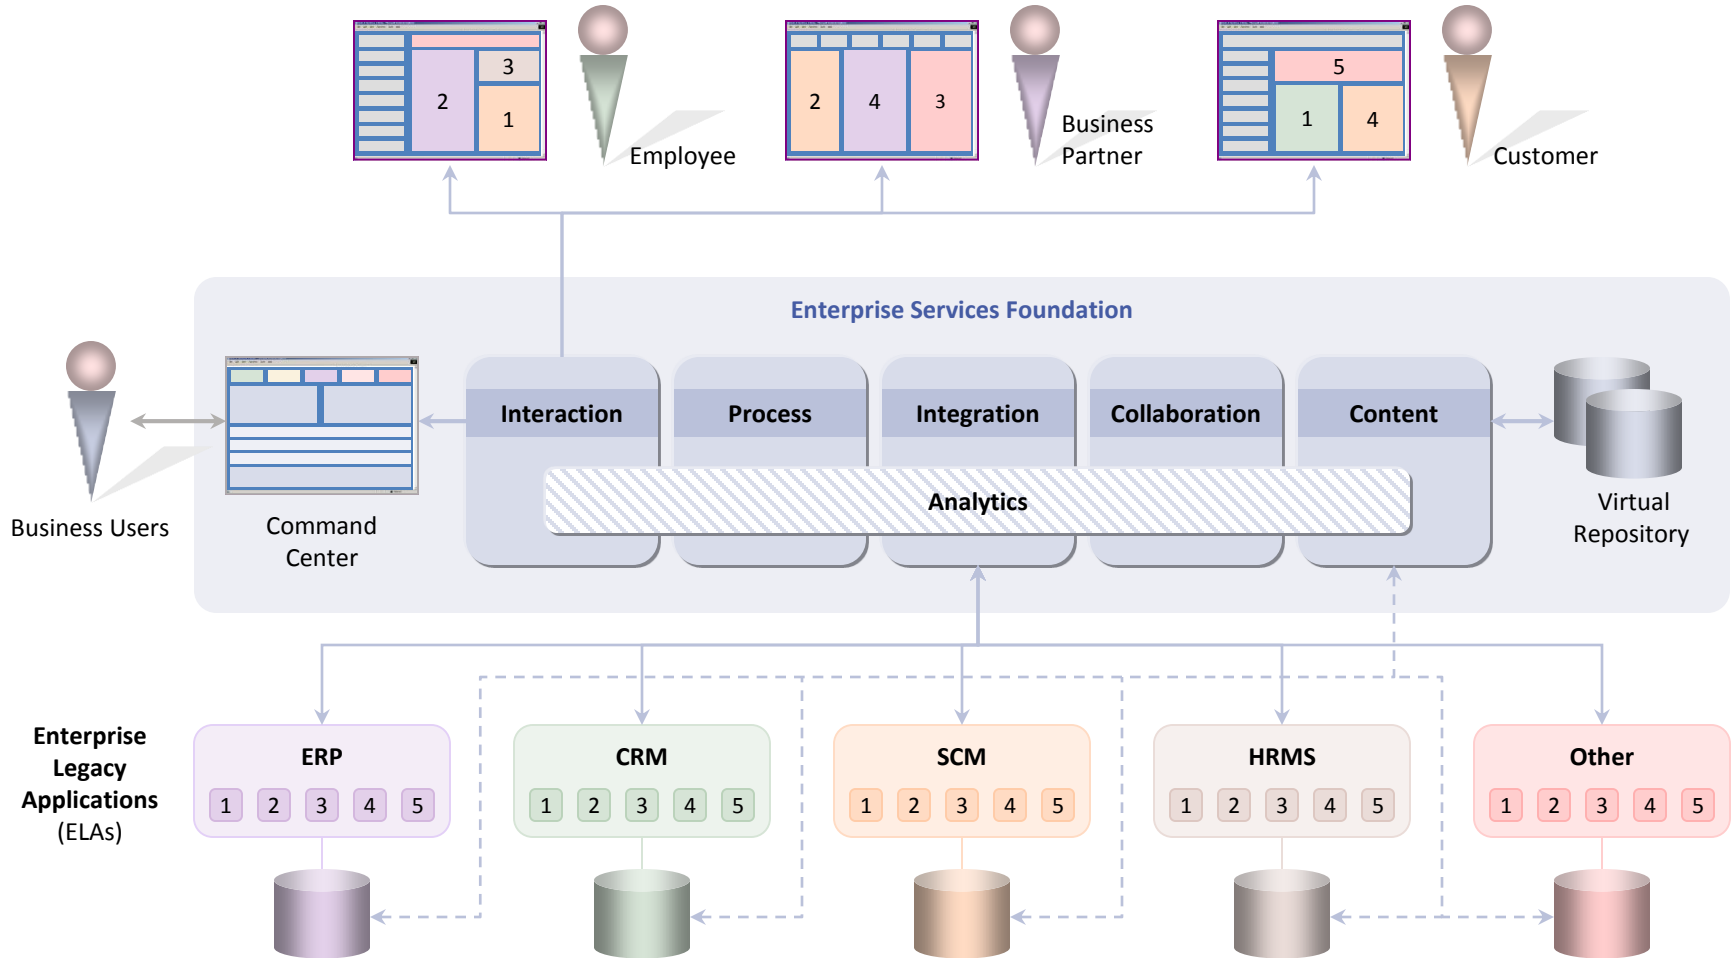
3
2
1
Employee
2
4
3
Business Partner
5
1
4
Customer

Enterprise Services Foundation

Business Users
Command Center
Interaction
Process
Integration
Collaboration
Content
Analytics
Virtual Repository

Enterprise Legacy Applications (ELAs)

ERP
1 2 3 4 5
CRM
1 2 3 4 5
SCM
1 2 3 4 5
HRMS
1 2 3 4 5
Other
1 2 3 4 5